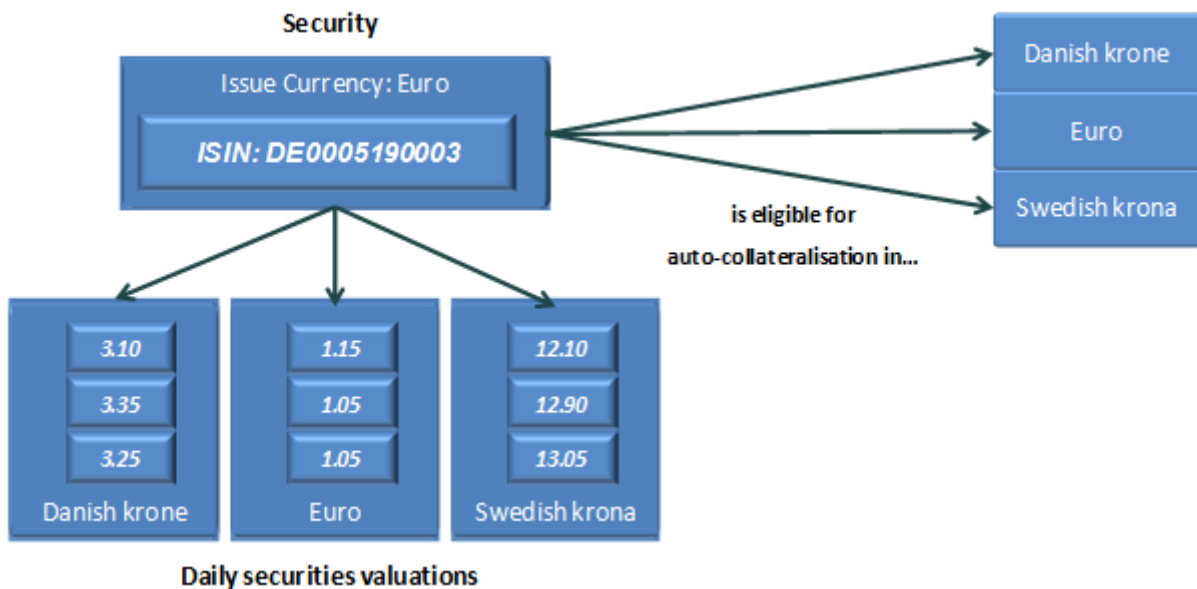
Security

Issue Currency: Euro

ISIN: DE0005190003

Danish krone

Euro

Swedish krona

is eligible for auto-collateralisation in...

3.10
3.35
3.25
Danish krone

1.15
1.05
1.05
Euro

12.10
12.90
13.05
Swedish krona

Daily securities valuations